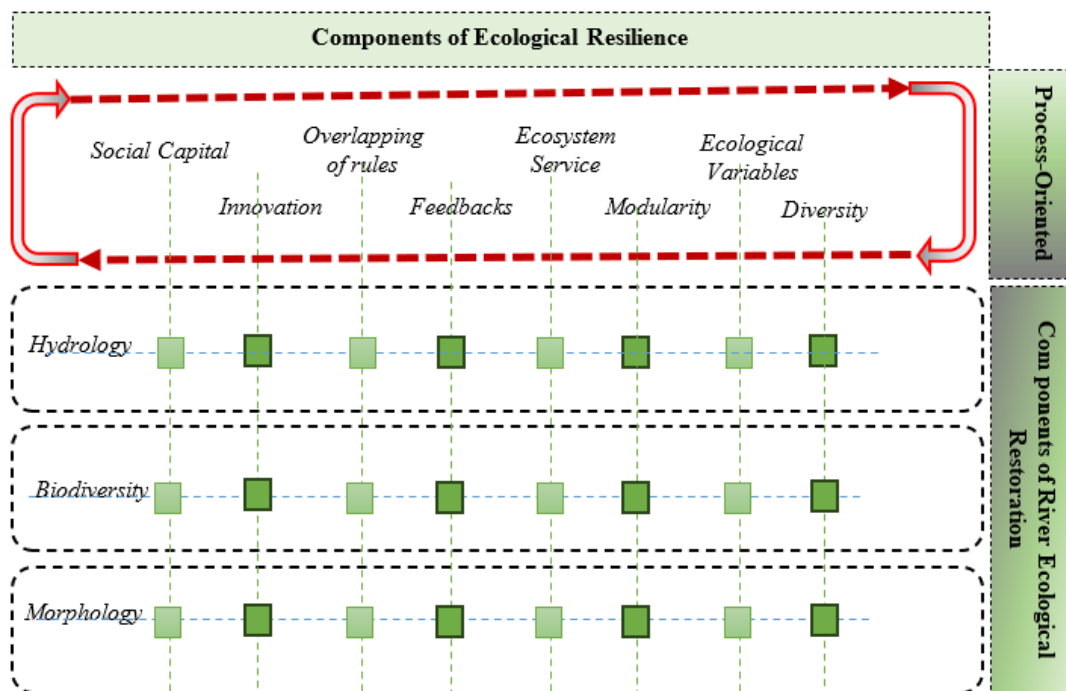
Components of Ecological Resilience

Social Capital

Overlapping of rules

Ecosystem Service

Ecological Variables

Innovation

Feedbacks

Modularity

Diversity

Process-Oriented

Hydrology

Biodiversity

Morphology

Components of River Ecological Restoration